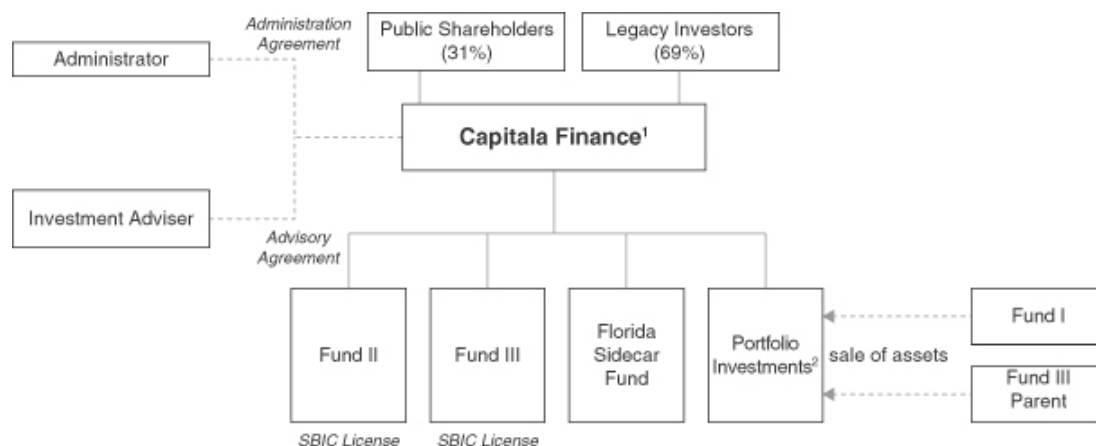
Administration Agreement

Public Shareholders (31%)

Legacy Investors (69%)

Administrator

Capitala Finance$^1$

Investment Adviser

Advisory Agreement

Fund II

Fund III

Florida Sidecar Fund

Portfolio Investments$^2$

sale of assets

Fund I

Fund III Parent

SBIC License

SBIC License